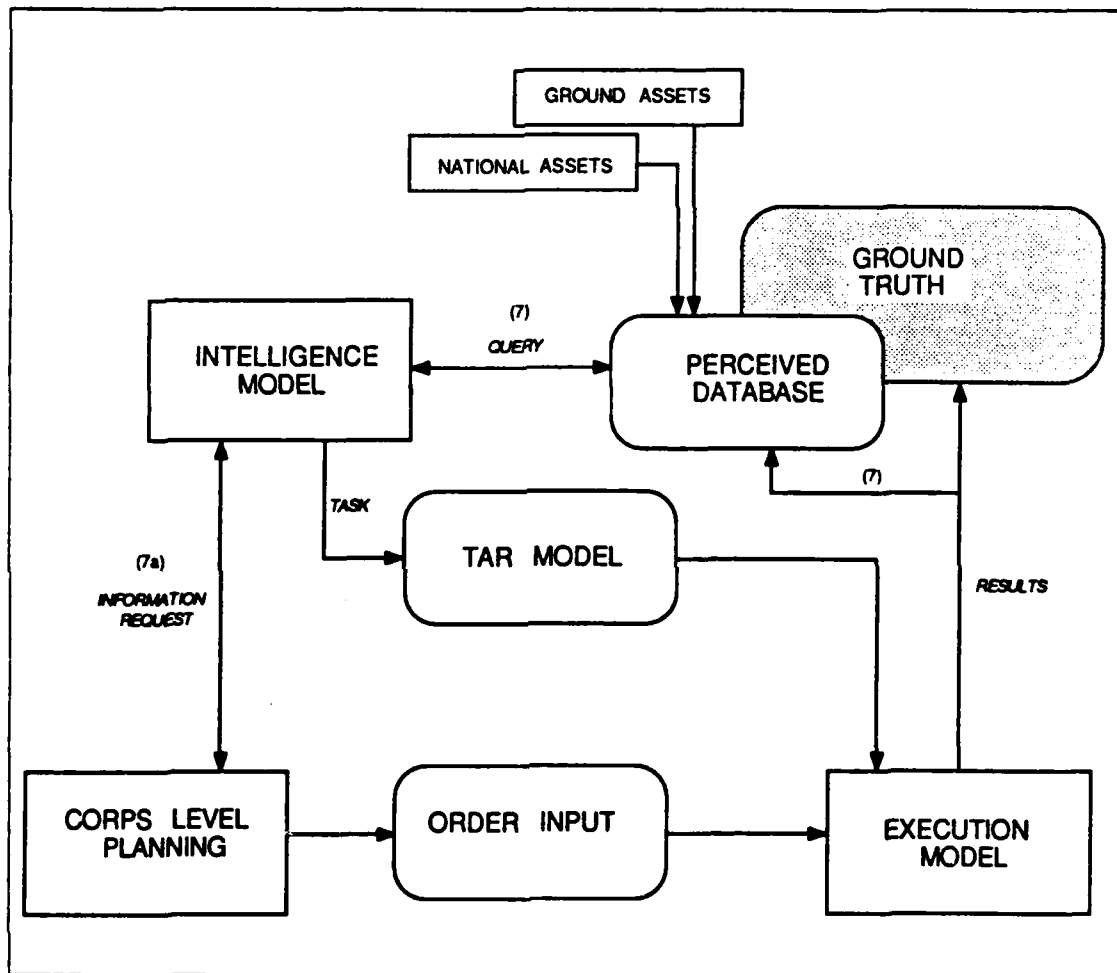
GROUND ASSETS

NATIONAL ASSETS

GROUND TRUTH

(7)
QUERY

INTELLIGENCE MODEL

PERCEIVED DATABASE

(7)

TASK

TAR MODEL

(7a)
INFORMATION REQUEST

RESULTS

CORPS LEVEL PLANNING

ORDER INPUT

EXECUTION MODEL